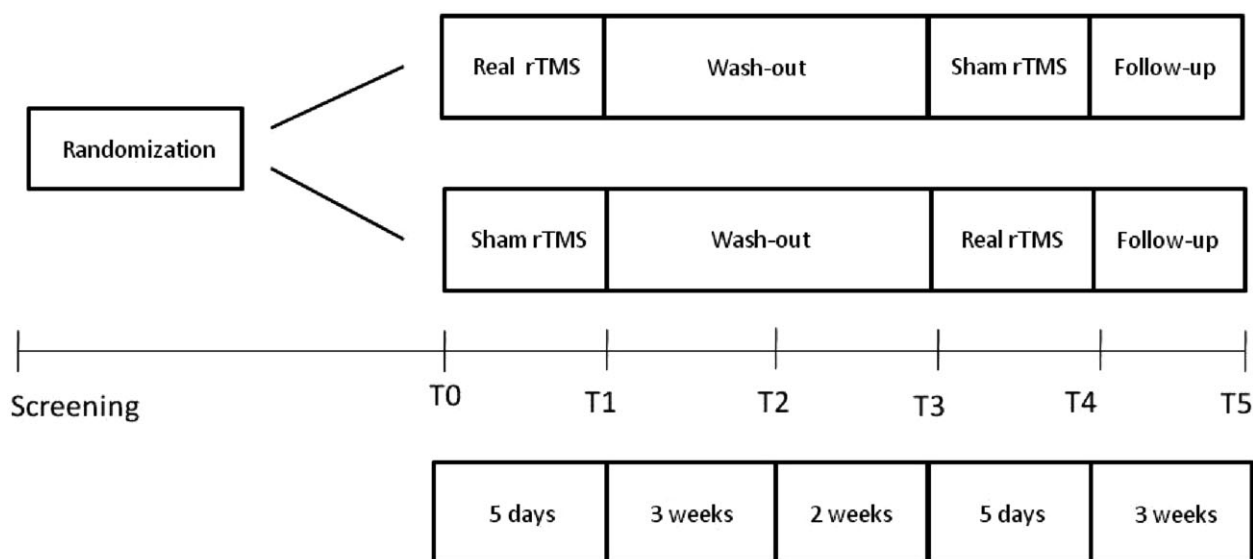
Randomization

| Real rTMS | Wash-out | Sham rTMS | Follow-up |
|---|---|---|---|

| Sham rTMS | Wash-out | Real rTMS | Follow-up |
|---|---|---|---|

Screening T0 T1 T2 T3 T4 T5

| 5 days | 3 weeks | 2 weeks | 5 days | 3 weeks |
|---|---|---|---|---|